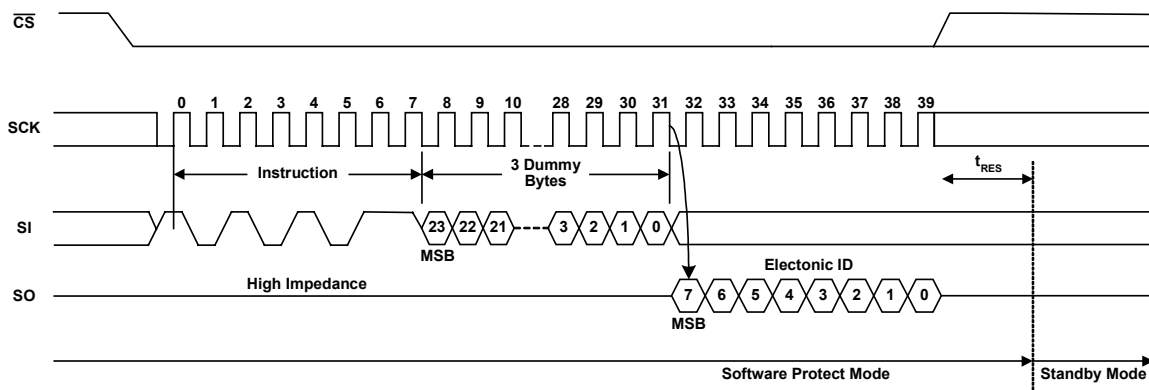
$\overline{CS}$

SCK
0 1 2 3 4 5 6 7 8 9 10 28 29 30 31 32 33 34 35 36 37 38 39

Instruction
3 Dummy Bytes
$t_{RES}$

SI
23 22 21 3 2 1 0
MSB

Electonic ID
SO
High Impedance
7 6 5 4 3 2 1 0
MSB

Software Protect Mode
Standby Mode